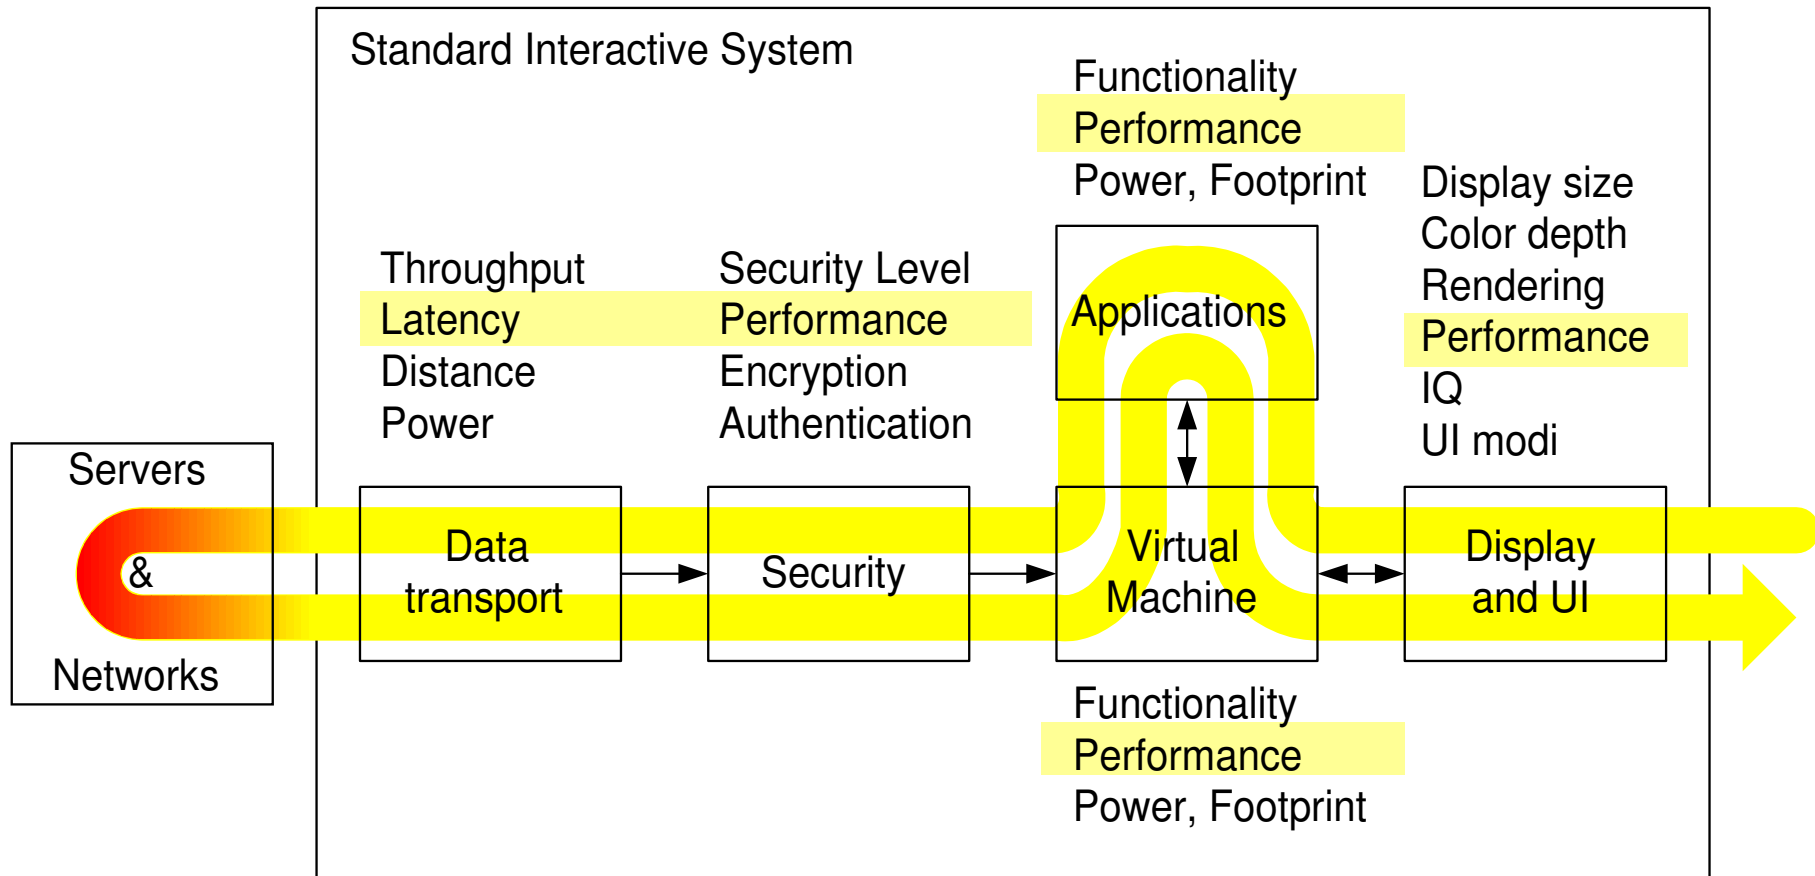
Standard Interactive System

Functionality
Performance
Power, Footprint

Display size
Color depth
Rendering
Performance
IQ
UI modi

Throughput
Latency
Distance
Power

Security Level
Performance
Encryption
Authentication

Applications

Servers
&
Networks

Data transport

Security

Virtual Machine

Display and UI

Functionality
Performance
Power, Footprint